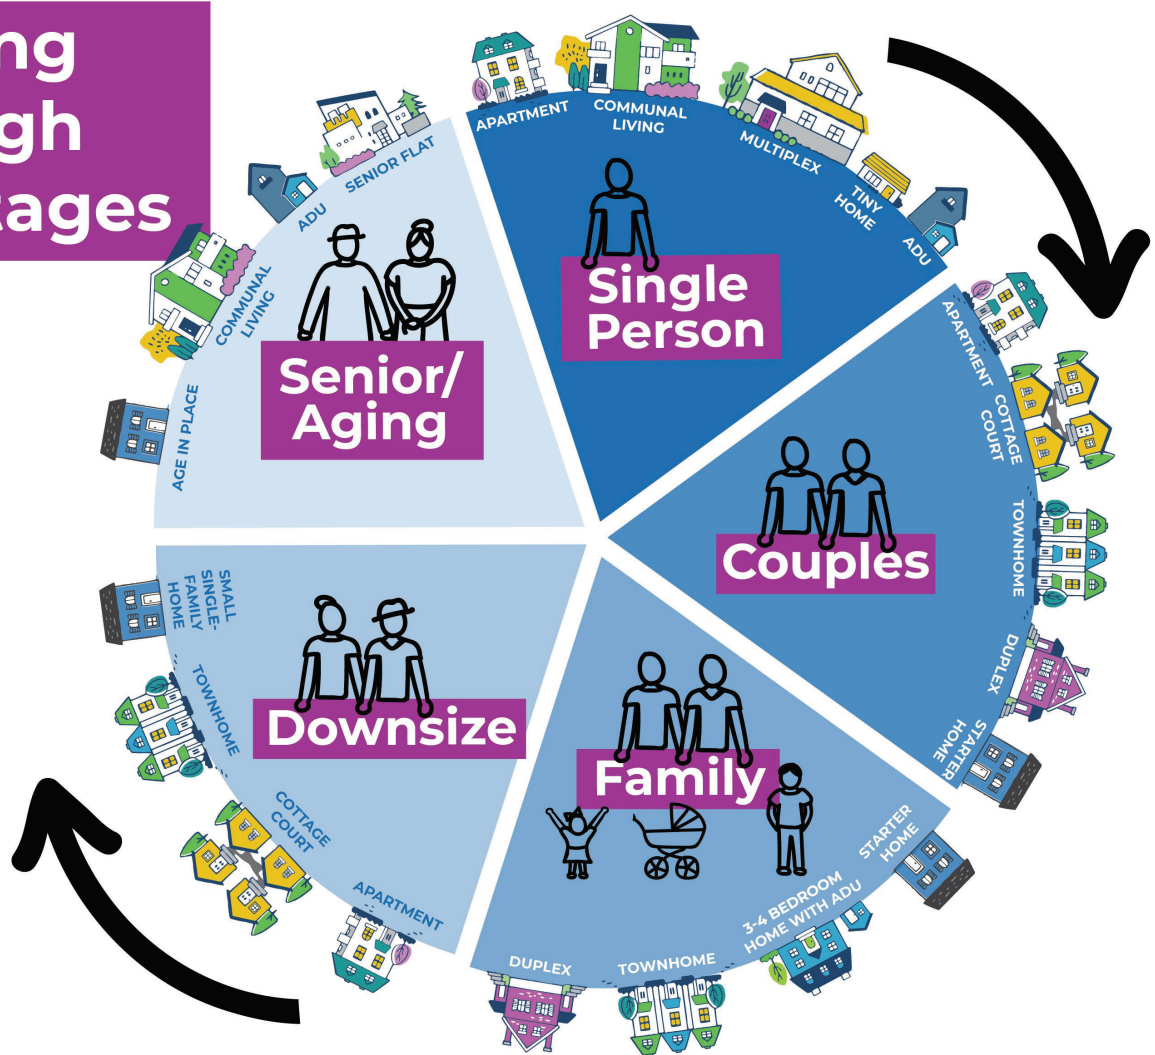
ng
gh
tages

APARTMENT
COMMUNAL LIVING
MULTIPLEX
TINY HOME
ADU

Single Person

APARTMENT
COTTAGE COURT
TOWNHOME
DUPLEX
STARTER HOME

Couples

STARTER HOME
3-4 BEDROOM HOME WITH ADU
TOWNHOME
DUPLEX

Family

APARTMENT
COTTAGE COURT
TOWNHOME
SMALL SINGLE-FAMILY HOME

Downsize

AGE IN PLACE
COMMUNAL LIVING
ADU
SENIOR FLAT

Senior/ Aging